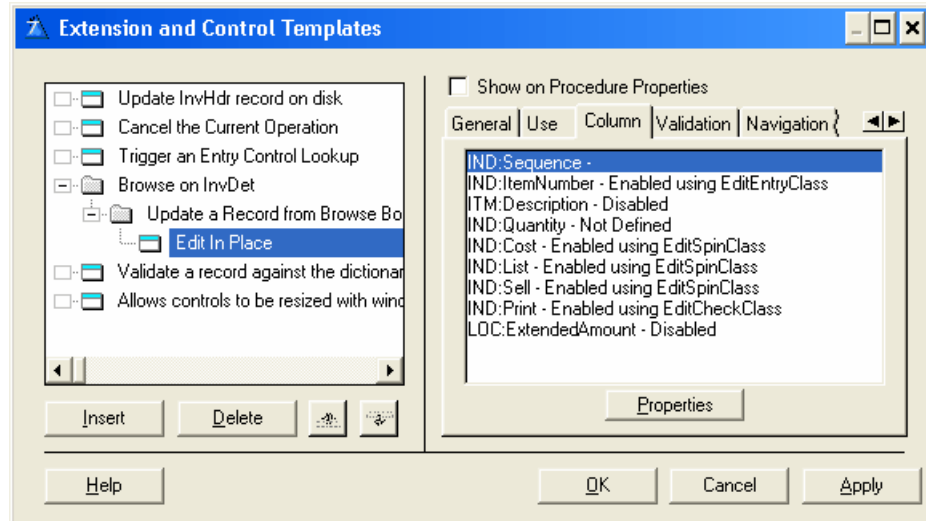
Extension and Control Templates

Update InvHdr record on disk
Cancel the Current Operation
Trigger an Entry Control Lookup
Browse on InvDet
Update a Record from Browse Bo
Edit In Place
Validate a record against the dictionar
Allows controls to be resized with wind

Insert
Delete

Show on Procedure Properties

General
Use
Column
Validation
Navigation

IND:Sequence -
IND:ItemNumber - Enabled using EditEntryClass
ITM:Description - Disabled
IND:Quantity - Not Defined
IND:Cost - Enabled using EditSpinClass
IND:List - Enabled using EditSpinClass
IND:Sell - Enabled using EditSpinClass
IND:Print - Enabled using EditCheckClass
LOC:ExtendedAmount - Disabled

Properties

Help
OK
Cancel
Apply